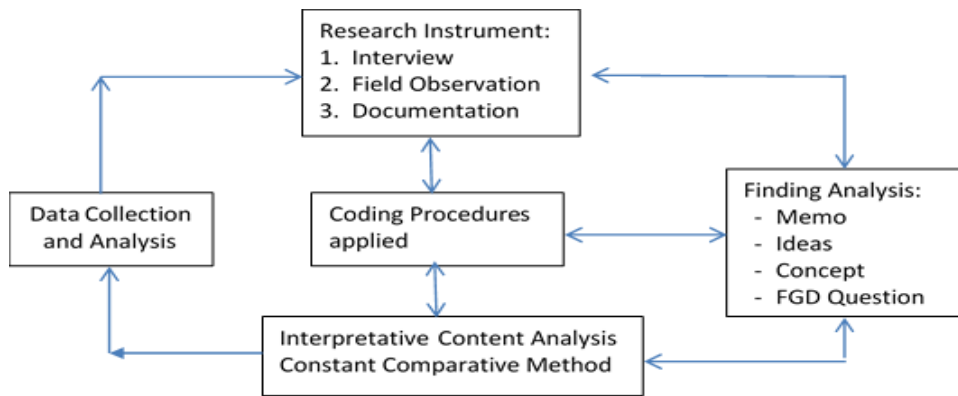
Research Instrument:
1. Interview
2. Field Observation
3. Documentation

Data Collection and Analysis

Coding Procedures applied

Finding Analysis:
- Memo
- Ideas
- Concept
- FGD Question

Interpretative Content Analysis
Constant Comparative Method